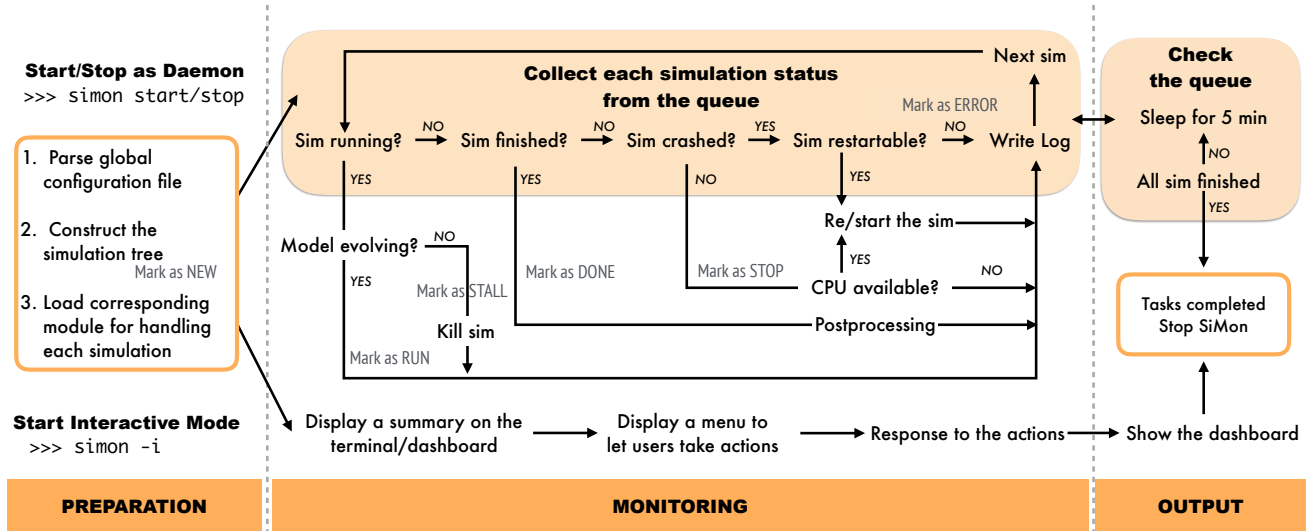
Start/Stop as Daemon
>>> simon start/stop

1. Parse global configuration file

2. Construct the simulation tree
Mark as NEW

3. Load corresponding module for handling each simulation

Start Interactive Mode
>>> simon -i

Collect each simulation status from the queue

Next sim

Mark as ERROR

Sim running? NO Sim finished? NO Sim crashed? YES Sim restartable? NO Write Log

YES YES NO YES

Re/start the sim

Model evolving? NO

YES

Mark as DONE

Mark as STOP

YES

Mark as STALL

CPU available? NO

Kill sim

Postprocessing

Mark as RUN

Display a summary on the terminal/dashboard

Display a menu to let users take actions

Response to the actions

Show the dashboard

Check the queue

Sleep for 5 min

NO

All sim finished

YES

Tasks completed
Stop SiMon

PREPARATION

MONITORING

OUTPUT